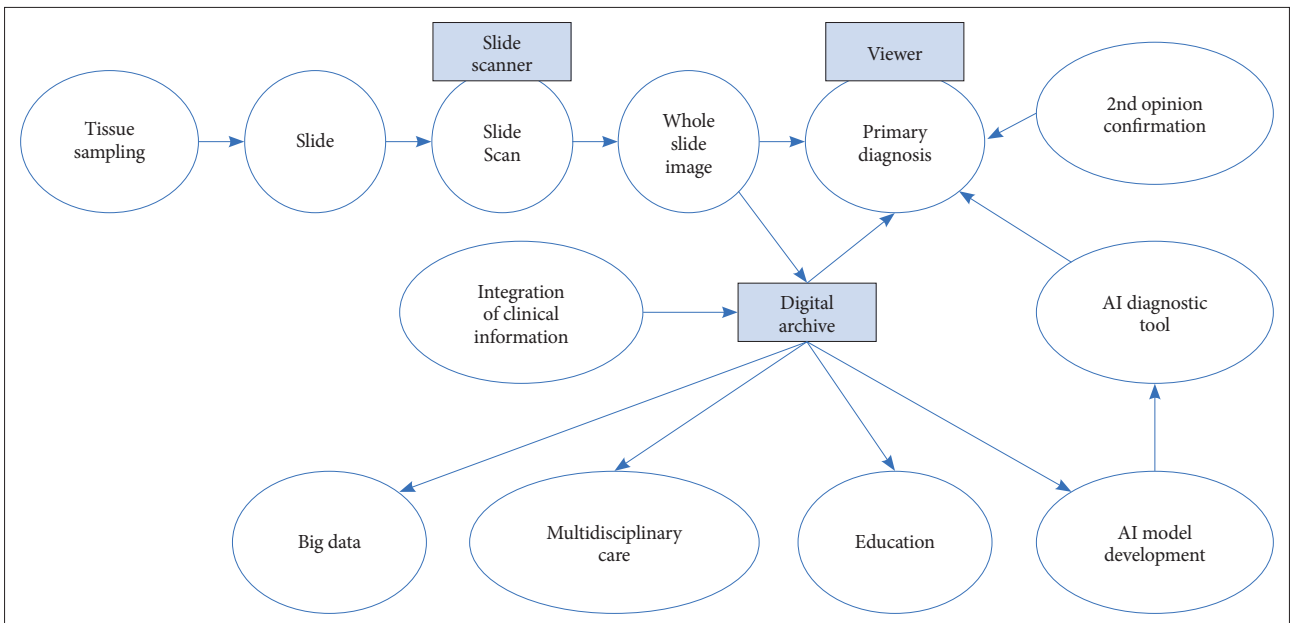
Slide scanner

Viewer

Tissue sampling

Slide

Slide Scan

Whole slide image

Primary diagnosis

2nd opinion confirmation

Integration of clinical information

Digital archive

AI diagnostic tool

Big data

Multidisciplinary care

Education

AI model development